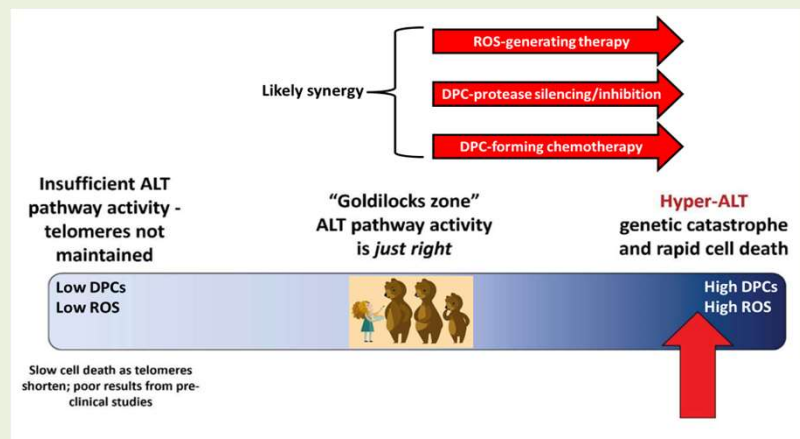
Likely synergy

ROS-generating therapy

DPC-protease silencing/inhibition

DPC-forming chemotherapy

Insufficient ALT pathway activity - telomeres not maintained

"Goldilocks zone" ALT pathway activity is *just right*

Hyper-ALT genetic catastrophe and rapid cell death

Low DPCs
Low ROS

High DPCs
High ROS

Slow cell death as telomeres shorten; poor results from preclinical studies